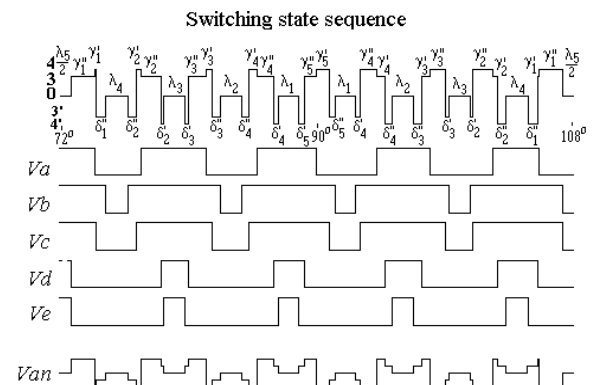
Switching state sequence

4
3
0
3'
4'

$\frac{\lambda_5}{2}$ $\gamma_1''$ $\gamma_1'$ $\lambda_4$ $\gamma_2'$ $\gamma_2''$ $\lambda_3$ $\gamma_3''$ $\gamma_3'$ $\lambda_2$ $\gamma_4'$ $\gamma_4''$ $\lambda_1$ $\gamma_5''$ $\gamma_5'$ $\lambda_1$ $\gamma_4''$ $\gamma_4'$ $\lambda_2$ $\gamma_3'$ $\gamma_3''$ $\lambda_3$ $\gamma_2''$ $\gamma_2'$ $\lambda_4$ $\gamma_1'$ $\gamma_1''$ $\frac{\lambda_5}{2}$

$72^o$ $\delta_1'$ $\delta_2''$ $\delta_2'$ $\delta_3''$ $\delta_3'$ $\delta_4''$ $\delta_4'$ $\delta_5''$ $90^o$ $\delta_5'$ $\delta_4''$ $\delta_4'$ $\delta_3''$ $\delta_3'$ $\delta_2''$ $\delta_2'$ $\delta_1''$ $108^o$

Va
Vb
Vc
Vd
Ve
Van